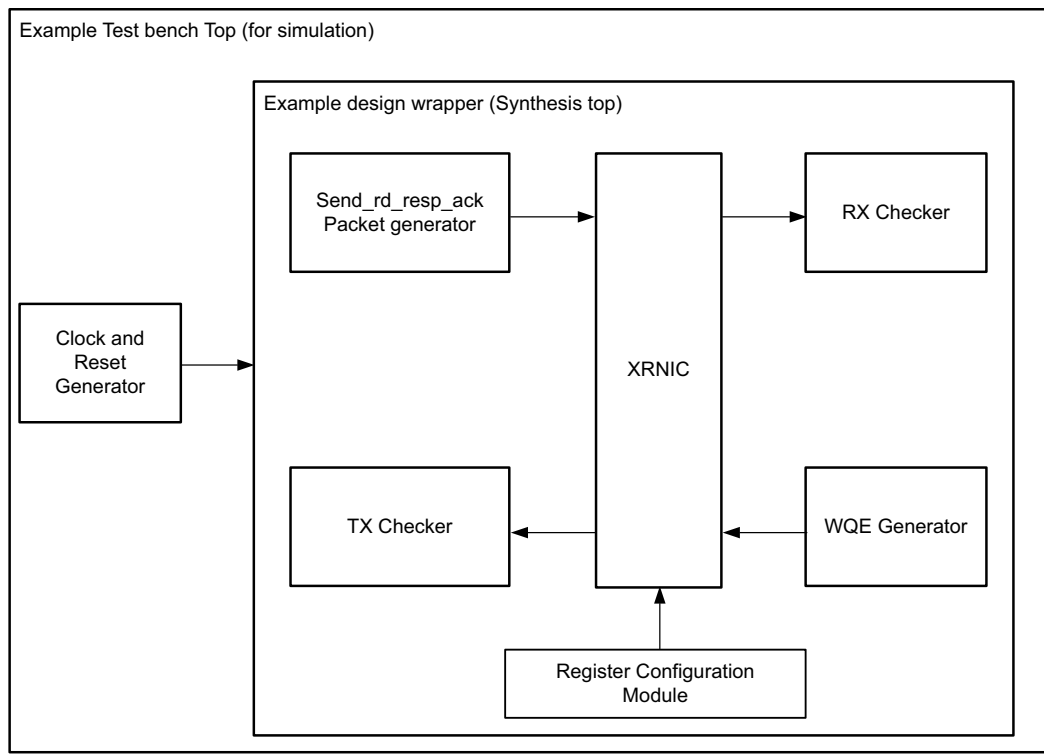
Example Test bench Top (for simulation)

Example design wrapper (Synthesis top)

Send_rd_resp_ack Packet generator

XRNIC

RX Checker

Clock and Reset Generator

TX Checker

WQE Generator

Register Configuration Module